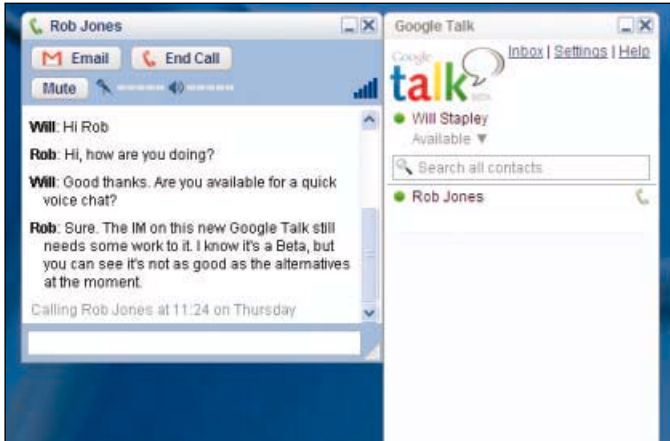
Rob Jones

Email

End Call

Mute

Will: Hi Rob

Rob: Hi, how are you doing?

Will: Good thanks. Are you available for a quick voice chat?

Rob: Sure. The IM on this new Google Talk still needs some work to it. I know it's a Beta, but you can see it's not as good as the alternatives at the moment.

Calling Rob Jones at 11:24 on Thursday

Google Talk

Inbox | Settings | Help

Google talk beta

Will Stapley

Available ▼

Search all contacts

Rob Jones